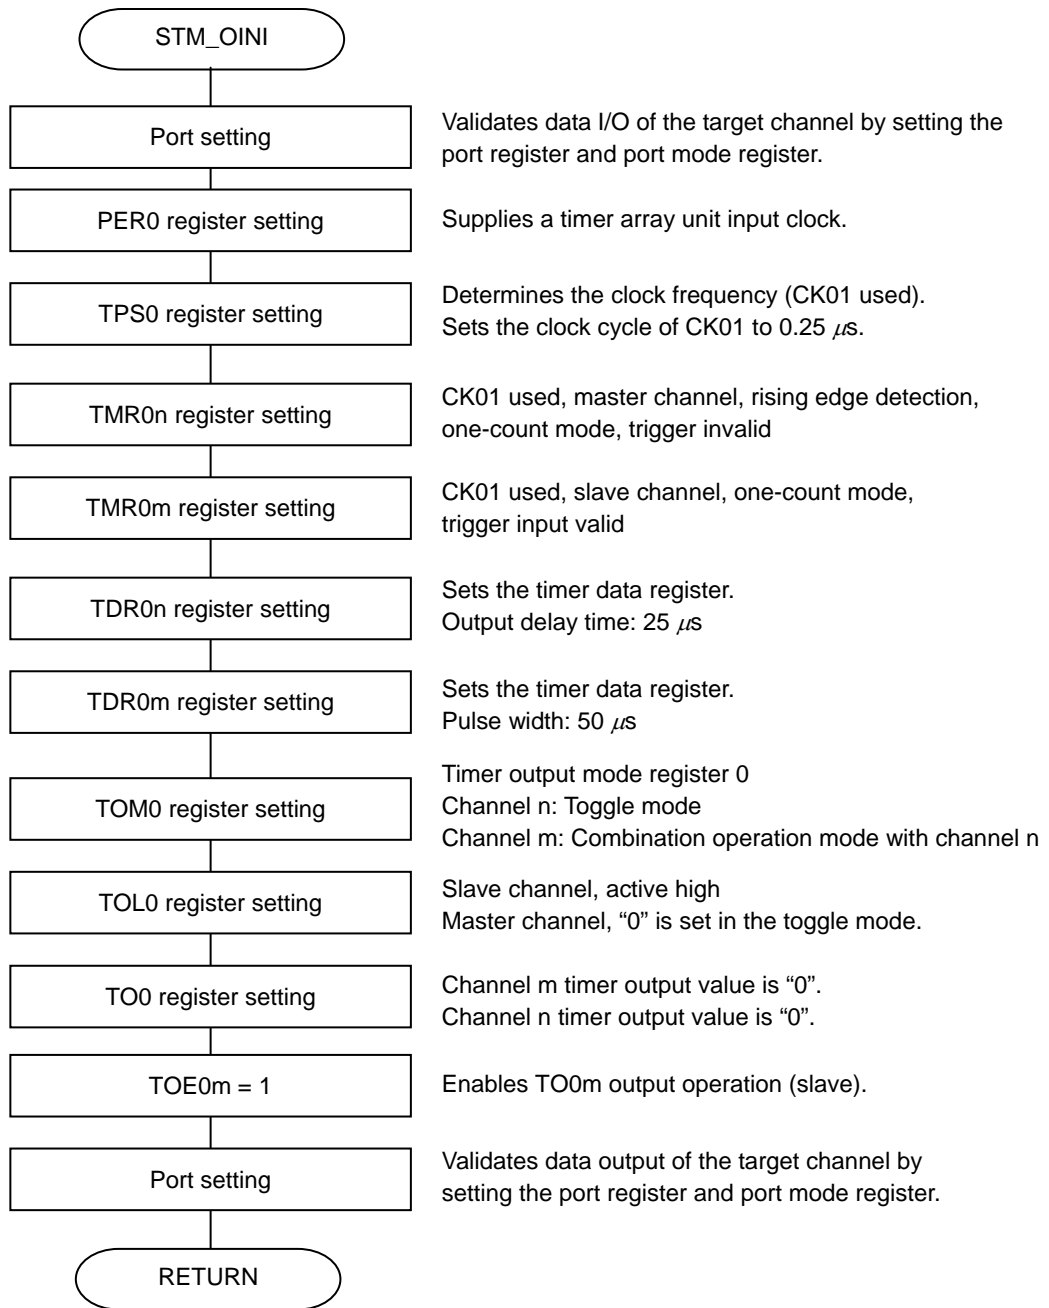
STM_OINI

Port setting

Validates data I/O of the target channel by setting the port register and port mode register.

PER0 register setting

Supplies a timer array unit input clock.

TPS0 register setting

Determines the clock frequency (CK01 used).
Sets the clock cycle of CK01 to 0.25 $\mu$s.

TMR0n register setting

CK01 used, master channel, rising edge detection, one-count mode, trigger invalid

TMR0m register setting

CK01 used, slave channel, one-count mode, trigger input valid

TDR0n register setting

Sets the timer data register.
Output delay time: 25 $\mu$s

TDR0m register setting

Sets the timer data register.
Pulse width: 50 $\mu$s

TOM0 register setting

Timer output mode register 0
Channel n: Toggle mode
Channel m: Combination operation mode with channel n

TOL0 register setting

Slave channel, active high
Master channel, "0" is set in the toggle mode.

TO0 register setting

Channel m timer output value is "0".
Channel n timer output value is "0".

TOE0m = 1

Enables TO0m output operation (slave).

Port setting

Validates data output of the target channel by setting the port register and port mode register.

RETURN